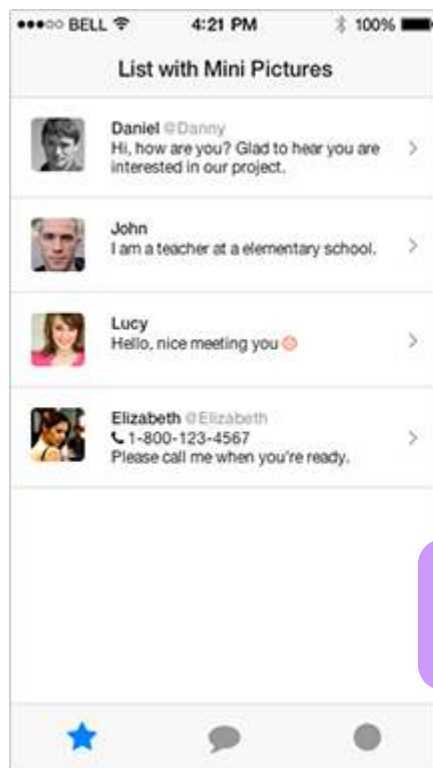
●●●○○ BELL 4:21 PM 100%

List with Mini Pictures

Daniel @Danny
Hi, how are you? Glad to hear you are interested in our project.

John
I am a teacher at a elementary school.

Lucy
Hello, nice meeting you

Elizabeth @Elizabeth
1-800-123-4567
Please call me when you're ready.